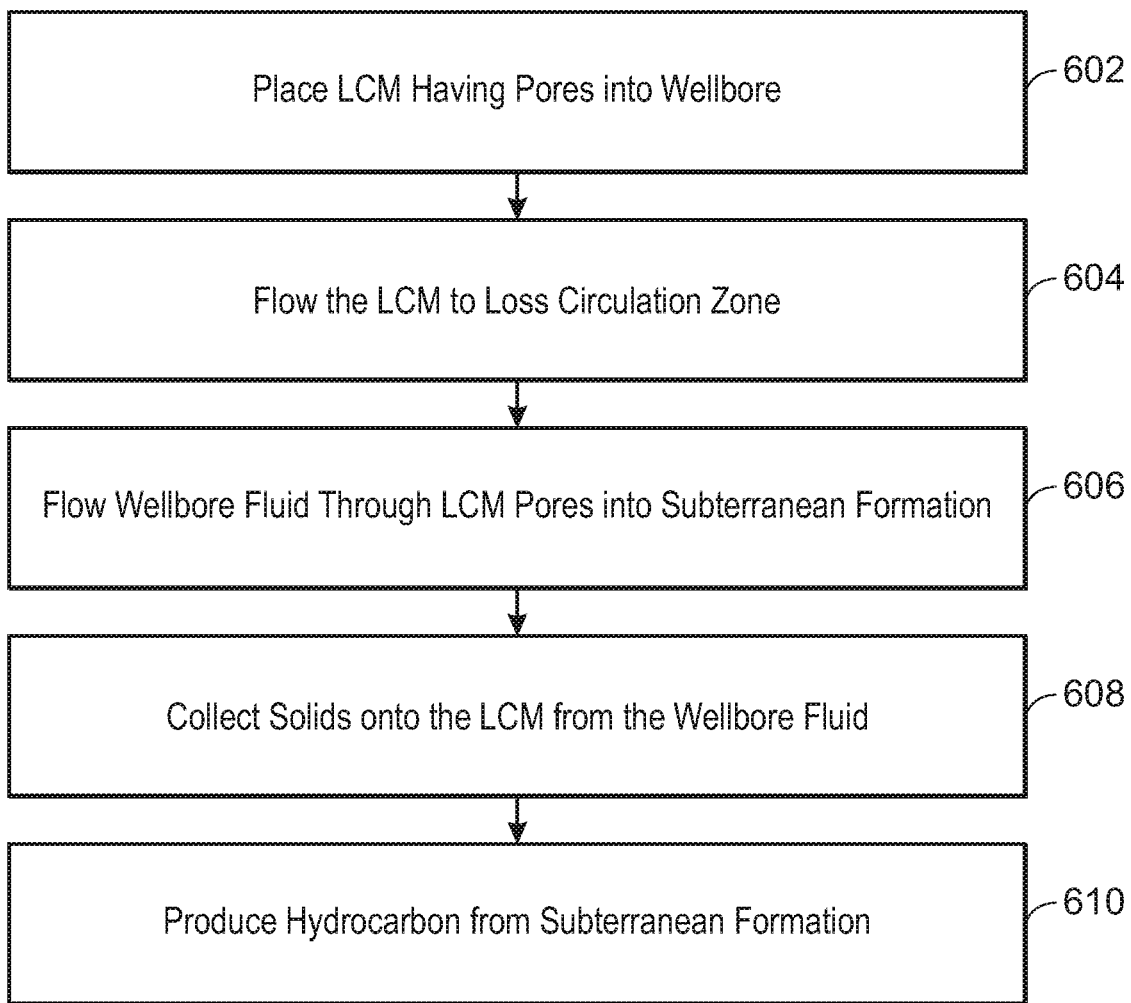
Place LCM Having Pores into Wellbore

602

Flow the LCM to Loss Circulation Zone

604

Flow Wellbore Fluid Through LCM Pores into Subterranean Formation

606

Collect Solids onto the LCM from the Wellbore Fluid

608

Produce Hydrocarbon from Subterranean Formation

610